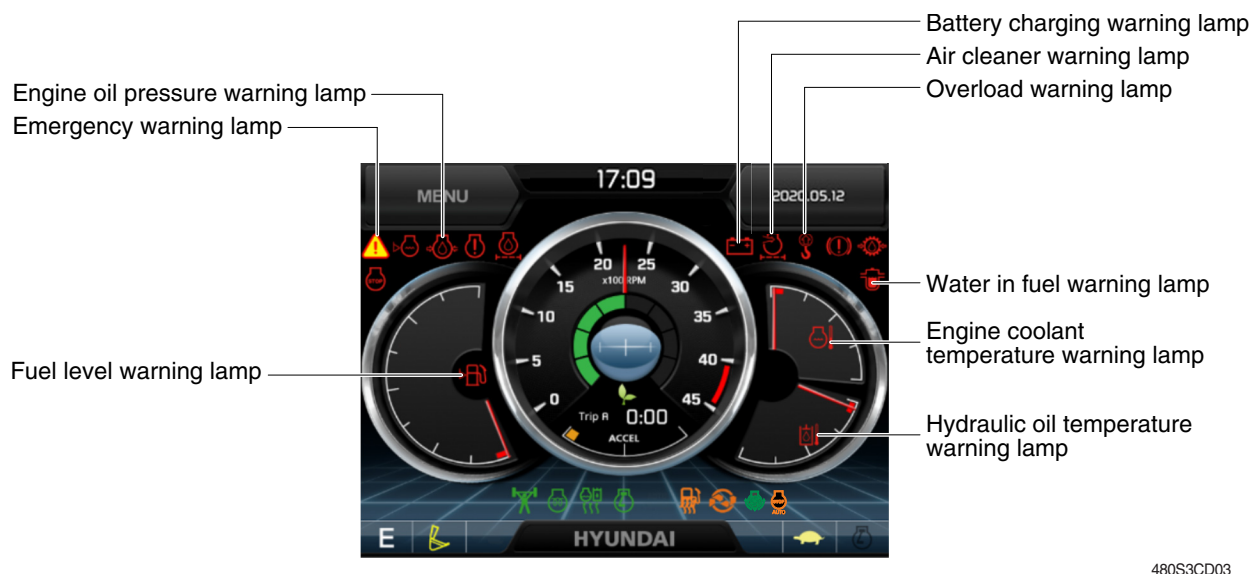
Battery charging warning lamp
Air cleaner warning lamp
Overload warning lamp
Engine oil pressure warning lamp
Emergency warning lamp

MENU
17:09
2020.05.12

STOP

20 25
x100RPM
15
30
10
35
5
40
0
45
Trip A
0:00
ACCEL

Water in fuel warning lamp
Engine coolant temperature warning lamp
Fuel level warning lamp
Hydraulic oil temperature warning lamp

AUTO

E
HYUNDAI

480S3CD03